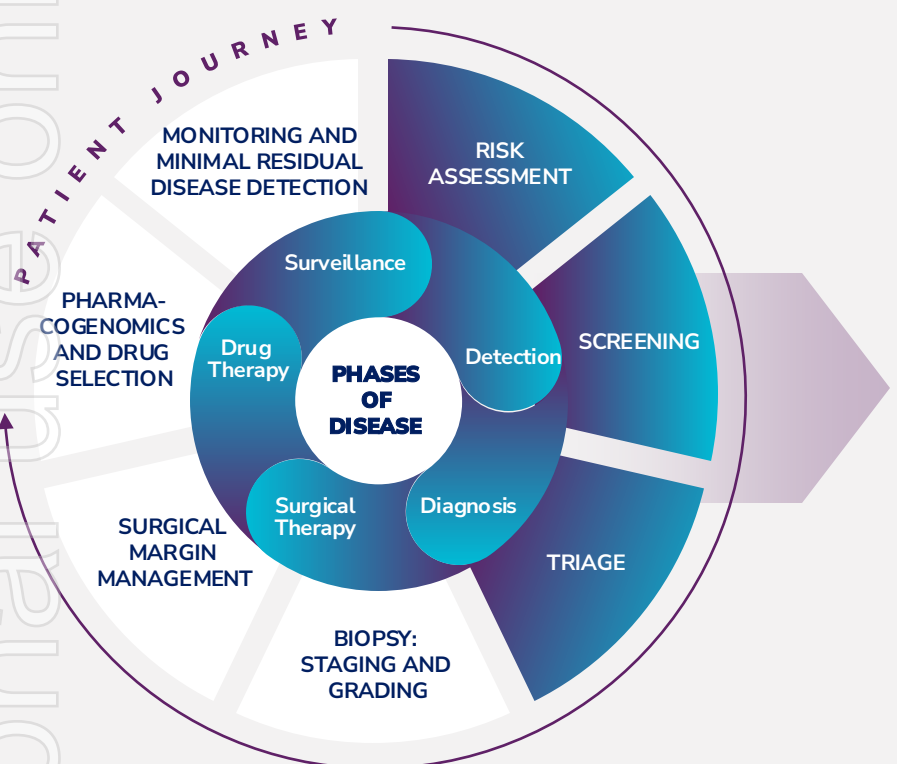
PATIENT JOURNEY

RISK ASSESSMENT

SCREENING

TRIAGE

BIOPSY: STAGING AND GRADING

SURGICAL MARGIN MANAGEMENT

PHARMACOGENOMICS AND DRUG SELECTION

MONITORING AND MINIMAL RESIDUAL DISEASE DETECTION

Surveillance

Detection

Diagnosis

Surgical Therapy

Drug Therapy

PHASES OF DISEASE